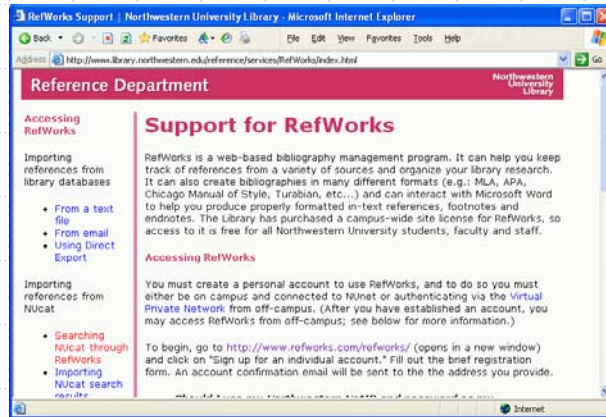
RefWorks Support | Northwestern University Library - Microsoft Internet Explorer

Back · Favorites · File Edit View Favorites Tools Help

Address http://www.library.northwestern.edu/reference/services/RefWorks/index.html · Go

Reference Department

Northwestern University Library

Accessing RefWorks

Importing references from library databases

- From a text file
- From email
- Using Direct Export

Importing references from NUcat

- Searching NUcat through RefWorks
- Importing NUcat search results

Support for RefWorks

RefWorks is a web-based bibliography management program. It can help you keep track of references from a variety of sources and organize your library research. It can also create bibliographies in many different formats (e.g.: MLA, APA, Chicago Manual of Style, Turabian, etc...) and can interact with Microsoft Word to help you produce properly formatted in-text references, footnotes and endnotes. The Library has purchased a campus-wide site license for RefWorks, so access to it is free for all Northwestern University students, faculty and staff.

Accessing RefWorks

You must create a personal account to use RefWorks, and to do so you must either be on campus and connected to NUnet or authenticating via the Virtual Private Network from off-campus. (After you have established an account, you may access RefWorks from off-campus; see below for more information.)

To begin, go to http://www.refworks.com/refworks/ (opens in a new window) and click on "Sign up for an individual account." Fill out the brief registration form. An account confirmation email will be sent to the the address you provide.

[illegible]

Internet